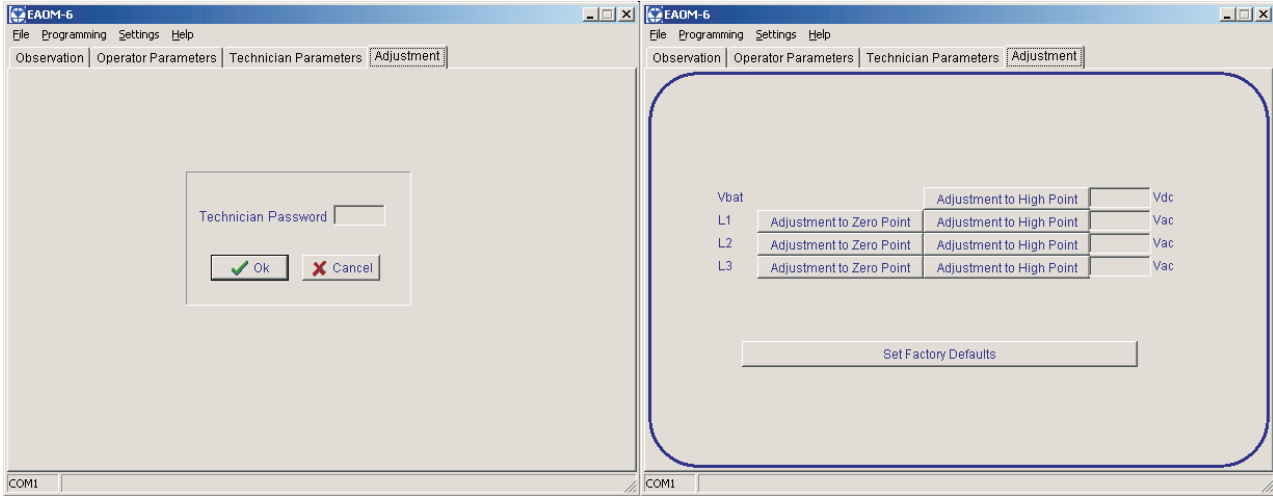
EAOM-6
File Programming Settings Help
Observation | Operator Parameters | Technician Parameters | Adjustment

Technician Password

Ok Cancel

COM1

EAOM-6
File Programming Settings Help
Observation | Operator Parameters | Technician Parameters | Adjustment

Vbat Adjustment to High Point Vdc
L1 Adjustment to Zero Point Adjustment to High Point Vac
L2 Adjustment to Zero Point Adjustment to High Point Vac
L3 Adjustment to Zero Point Adjustment to High Point Vac

Set Factory Defaults

COM1